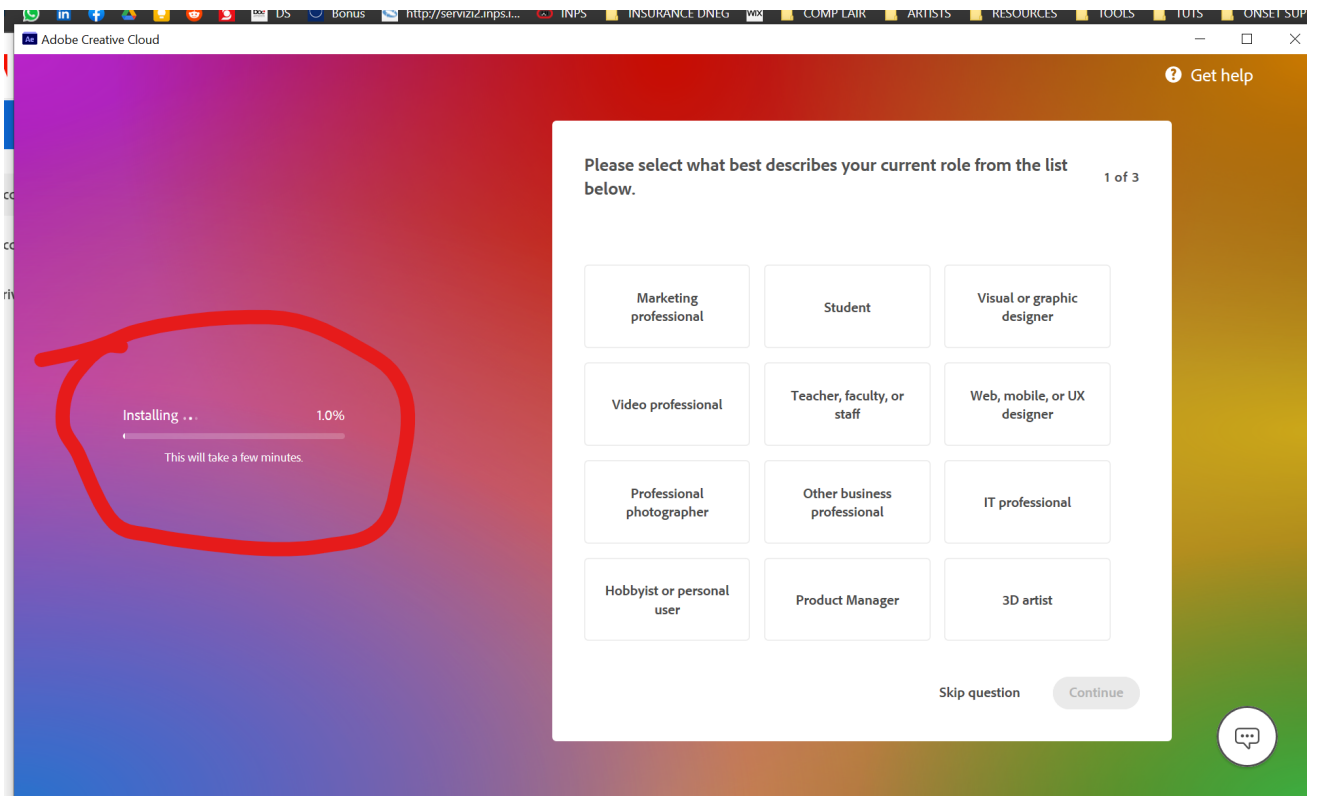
in DS Bonus http://servizi2.inps.i... INPS INSURANCE DNEG COMP LAIR ARTISTS RESOURCES TOOLS TUTS ONSET SUP

Ae Adobe Creative Cloud

Get help

Please select what best describes your current role from the list below.

1 of 3

| Marketing professional | Student | Visual or graphic designer |
|---|---|---|
| Video professional | Teacher, faculty, or staff | Web, mobile, or UX designer |
| Professional photographer | Other business professional | IT professional |
| Hobbyist or personal user | Product Manager | 3D artist |

Skip question Continue

Installing ... 1.0%

This will take a few minutes.